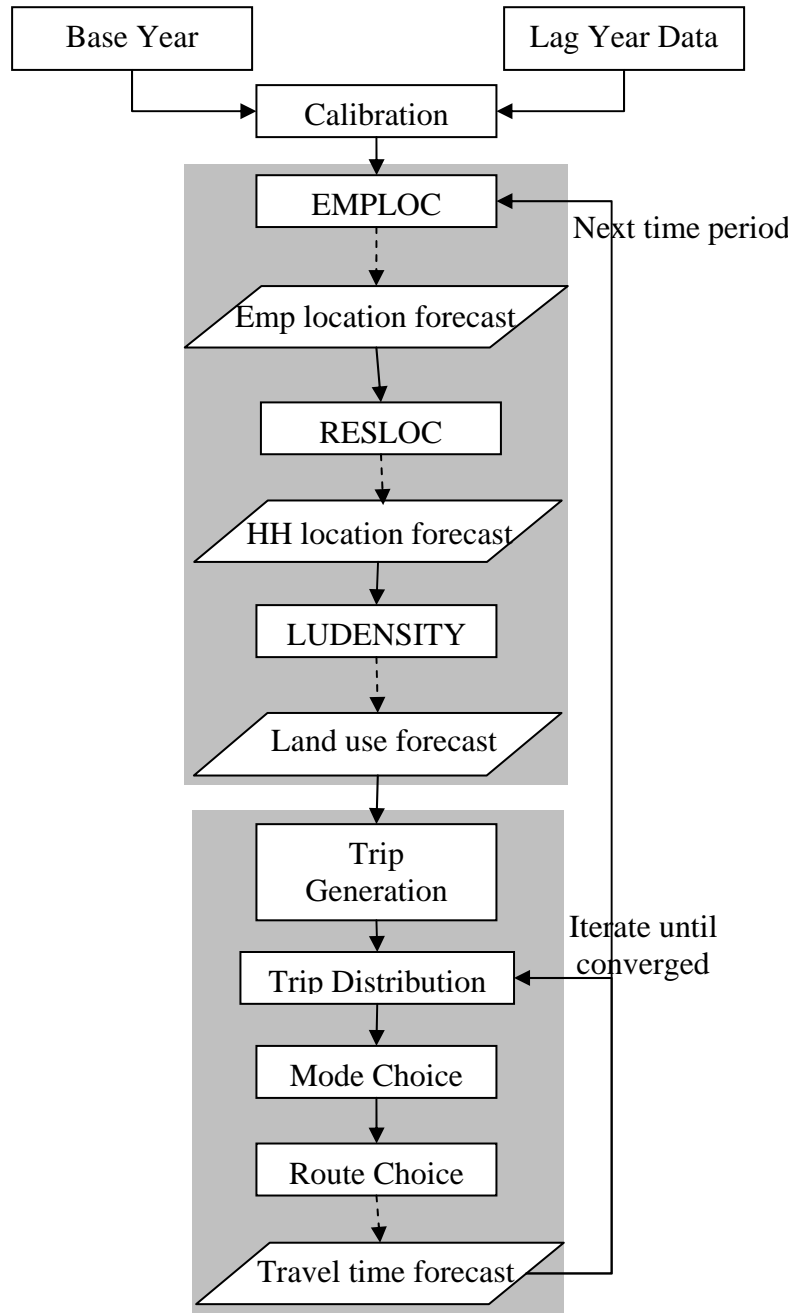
Base Year

Lag Year Data

Calibration

EMPLOC

Next time period

Emp location forecast

RESLOC

HH location forecast

LUDENSITY

Land use forecast

Trip Generation

Iterate until converged

Trip Distribution

Mode Choice

Route Choice

Travel time forecast